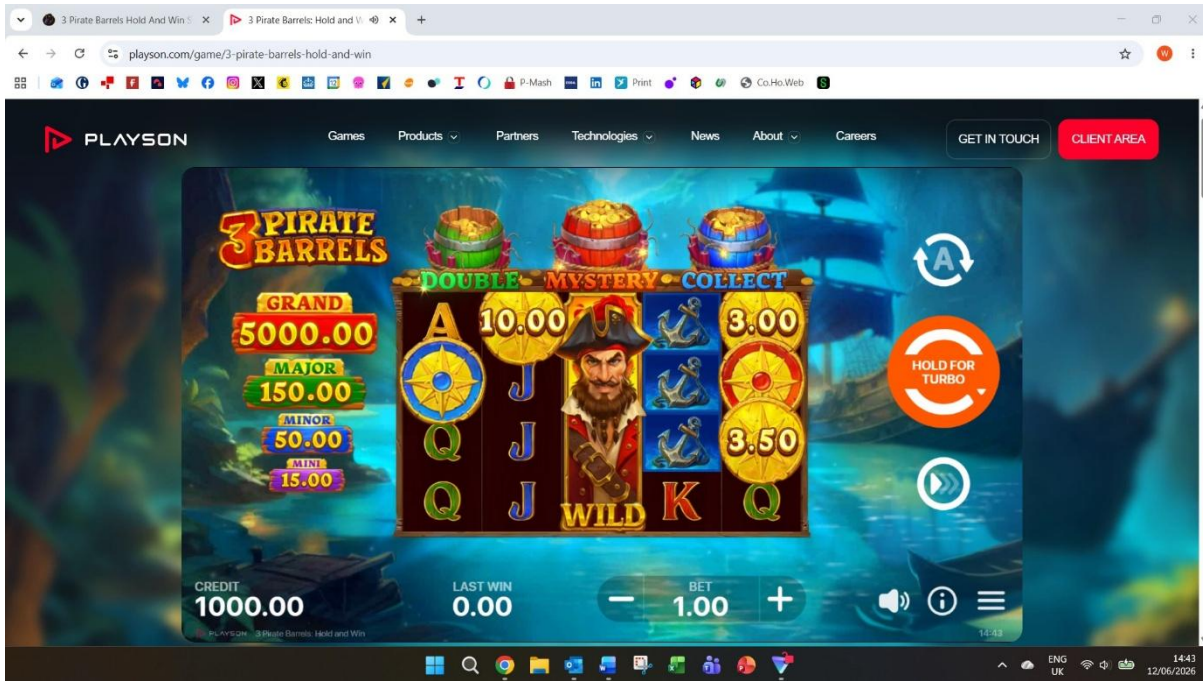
3 Pirate Barrels Hold And Win S
3 Pirate Barrels: Hold and W
playson.com/game/3-pirate-barrels-hold-and-win
P-Mash
Print
Co.Ho.Web

PLAYSON
Games
Products
Partners
Technologies
News
About
Careers
GET IN TOUCH
CLIENT AREA

3 PIRATE BARRELS
GRAND
5000.00
MAJOR
150.00
MINOR
50.00
MINI
15.00

DOUBLE
MYSTERY
COLLECT

A
10.00
3.00
J
Q
J
3.50
Q
J
WILD
K
Q

A
HOLD FOR TURBO

CREDIT
1000.00
LAST WIN
0.00
BET
1.00

PLAYSON 3 Pirate Barrels: Hold and Win
14:43

ENG
UK
14:43
12/06/2026